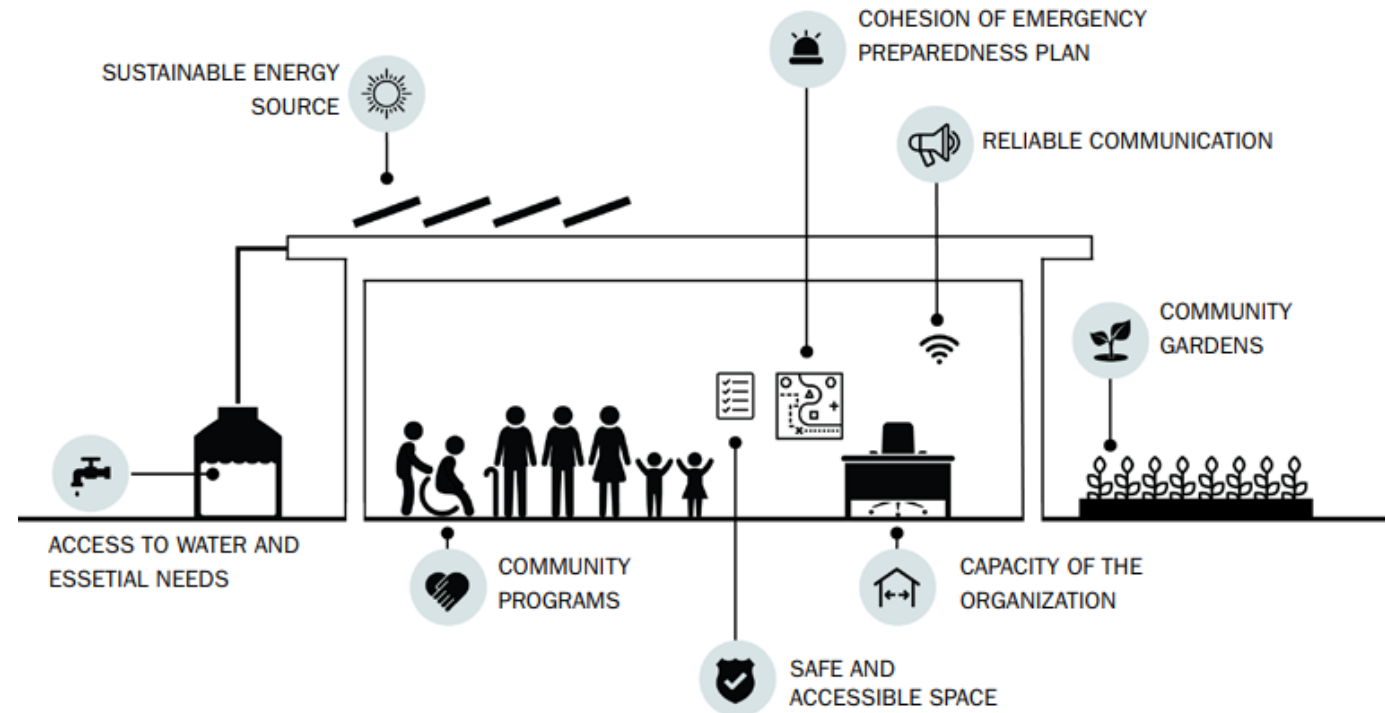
COHESION OF EMERGENCY PREPAREDNESS PLAN

SUSTAINABLE ENERGY SOURCE

RELIABLE COMMUNICATION

COMMUNITY GARDENS

ACCESS TO WATER AND ESSETIAL NEEDS

COMMUNITY PROGRAMS

CAPACITY OF THE ORGANIZATION

SAFE AND ACCESSIBLE SPACE